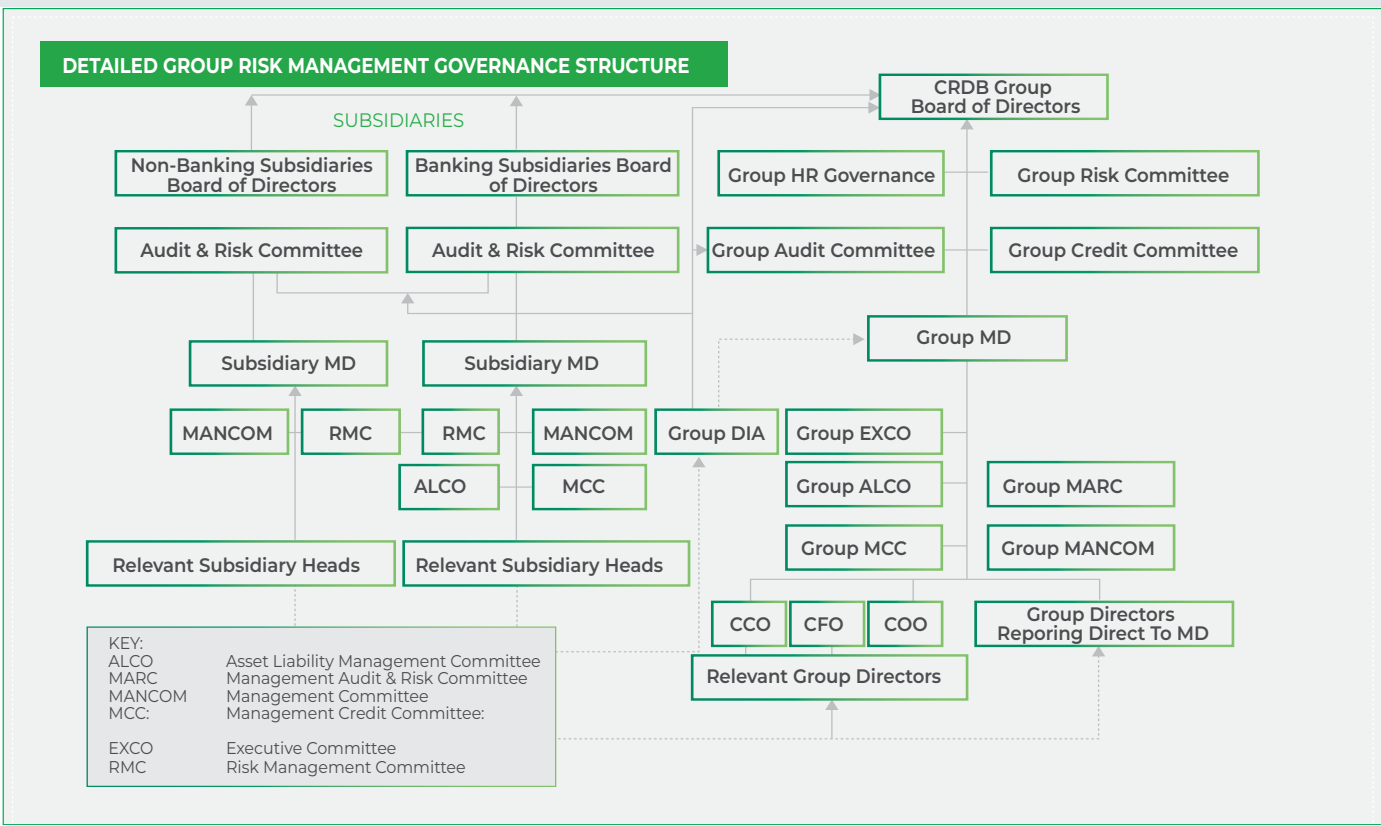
DETAILED GROUP RISK MANAGEMENT GOVERNANCE STRUCTURE

SUBSIDIARIES

CRDB Group Board of Directors

Non-Banking Subsidiaries Board of Directors

Banking Subsidiaries Board of Directors

Group HR Governance

Group Risk Committee

Audit & Risk Committee

Audit & Risk Committee

Group Audit Committee

Group Credit Committee

Group MD

Subsidiary MD

Subsidiary MD

MANCOM

RMC

RMC

MANCOM

Group DIA

Group EXCO

ALCO

MCC

Group ALCO

Group MARC

Group MCC

Group MANCOM

Relevant Subsidiary Heads

Relevant Subsidiary Heads

CCO

CFO

COO

Group Directors Reporing Direct To MD

Relevant Group Directors

KEY:

| | |
|---|---|
| ALCO | Asset Liability Management Committee |
| MARC | Management Audit & Risk Committee |
| MANCOM | Management Committee |
| MCC: | Management Credit Committee: |
| EXCO | Executive Committee |
| RMC | Risk Management Committee |